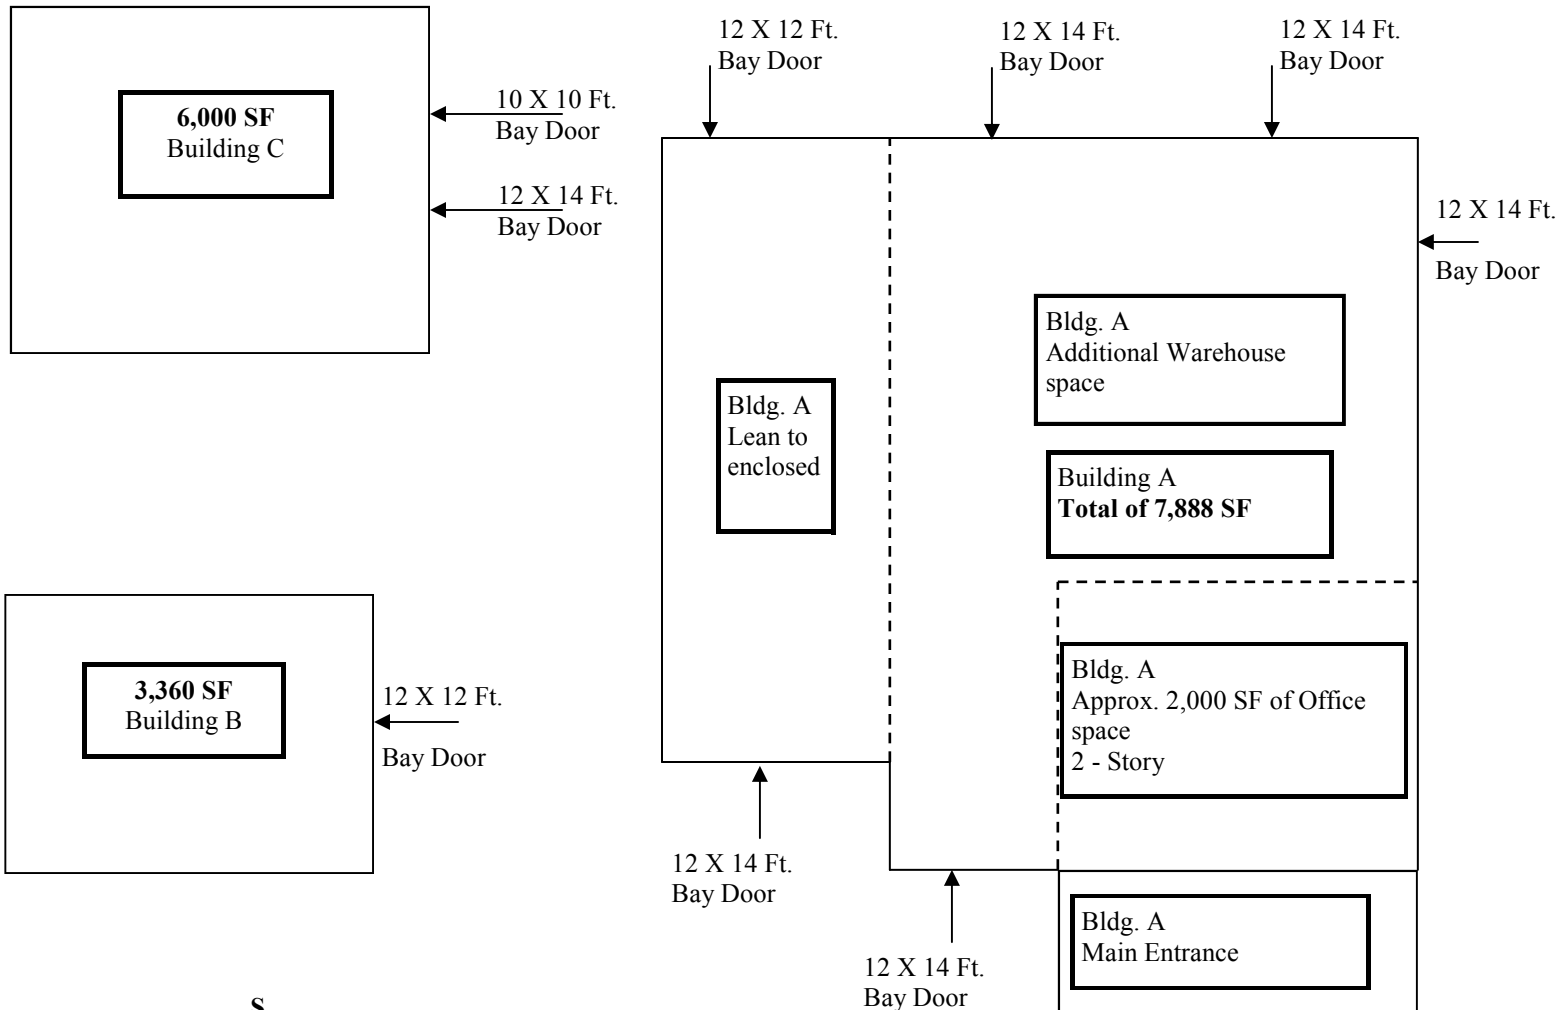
6,000 SF
Building C

10 X 10 Ft.
Bay Door

12 X 14 Ft.
Bay Door

12 X 12 Ft.
Bay Door

12 X 14 Ft.
Bay Door

12 X 14 Ft.
Bay Door

12 X 14 Ft.
Bay Door

Bldg. A
Additional Warehouse space

Bldg. A
Lean to enclosed

Building A
Total of 7,888 SF

3,360 SF
Building B

12 X 12 Ft.
Bay Door

Bldg. A
Approx. 2,000 SF of Office space
2 - Story

12 X 14 Ft.
Bay Door

Bldg. A
Main Entrance

12 X 14 Ft.
Bay Door

S